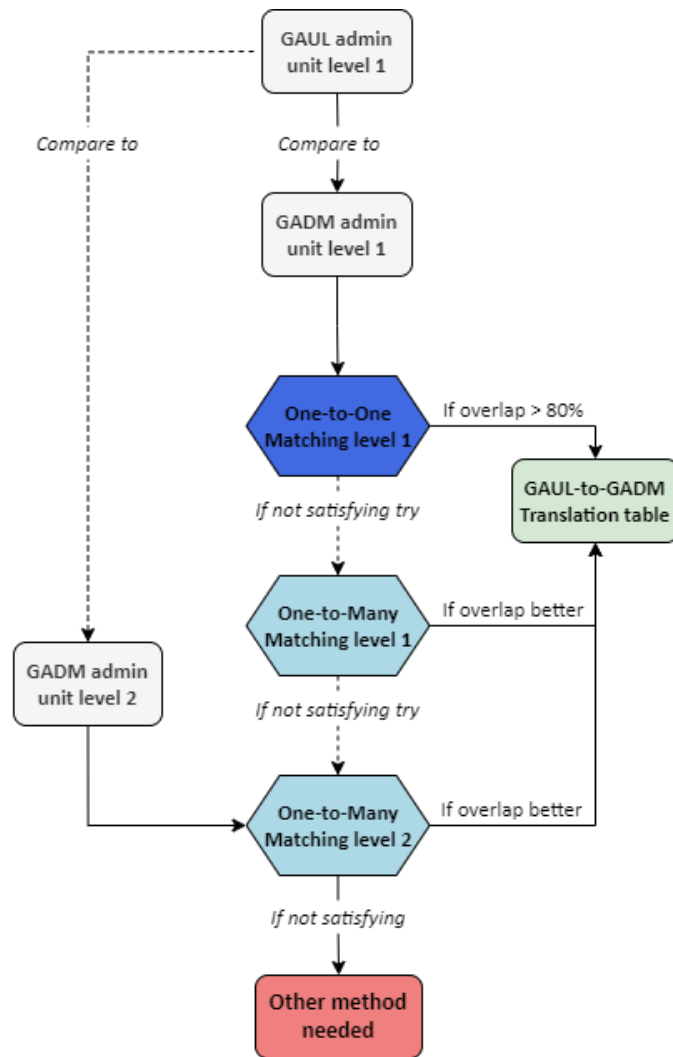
GAUL admin unit level 1

Compare to

Compare to

GADM admin unit level 1

One-to-One Matching level 1

If overlap > 80%

GAUL-to-GADM Translation table

If not satisfying try

One-to-Many Matching level 1

If overlap better

GADM admin unit level 2

If not satisfying try

One-to-Many Matching level 2

If overlap better

If not satisfying

Other method needed